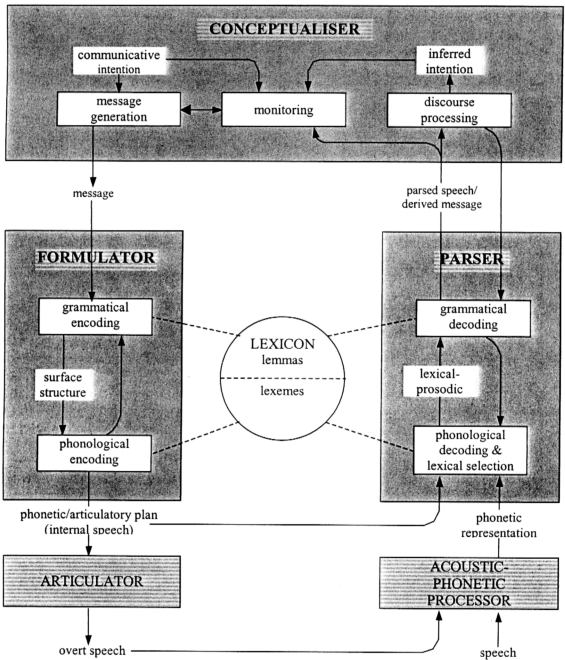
CONCEPTUALISER

communicative intention

inferred intention

message generation

monitoring

discourse processing

message

parsed speech/ derived message

FORMULATOR

PARSER

grammatical encoding

LEXICON lemmas

lexemes

grammatical decoding

surface structure

lexical-prosodic

phonological encoding

phonological decoding & lexical selection

phonetic/articulatory plan (internal speech)

phonetic representation

ARTICULATOR

ACOUSTIC-PHONETIC PROCESSOR

overt speech

speech